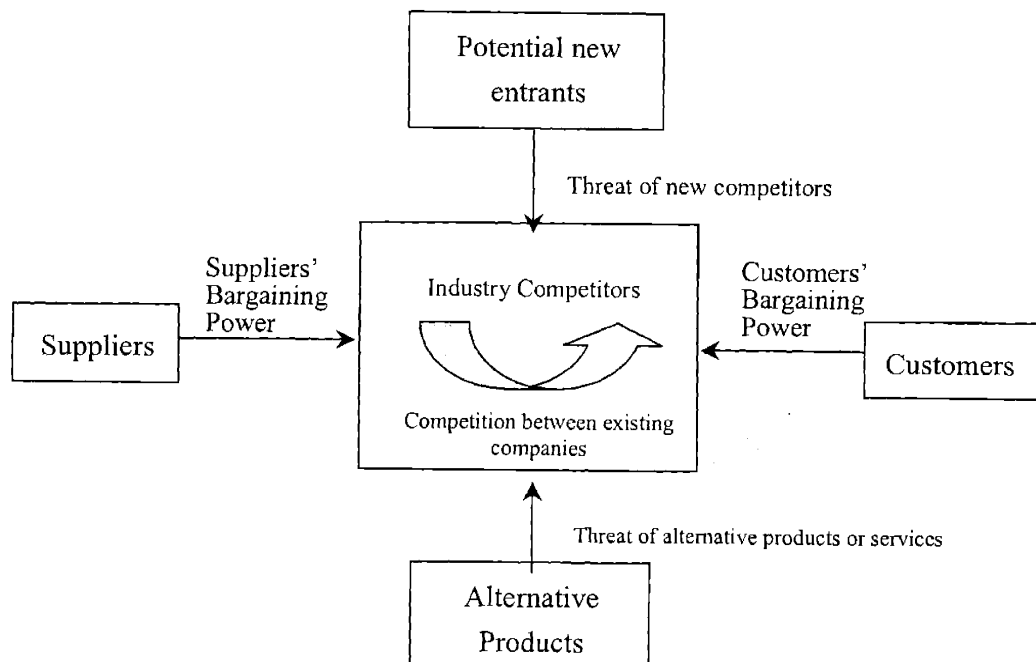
Potential new entrants

Threat of new competitors

Suppliers' Bargaining Power

Suppliers

Industry Competitors

Competition between existing companies

Customers' Bargaining Power

Customers

Threat of alternative products or services

Alternative Products